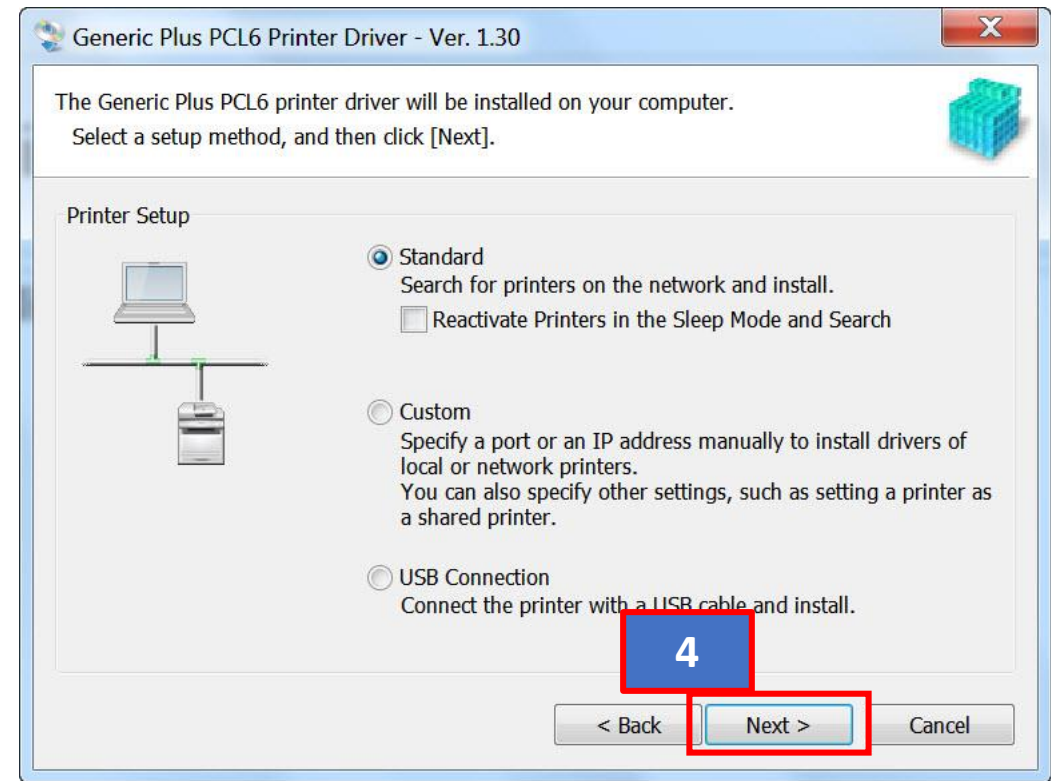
Generic Plus PCL6 Printer Driver - Ver. 1.30

The Generic Plus PCL6 printer driver will be installed on your computer.
Select a setup method, and then click [Next].

Printer Setup

Standard
Search for printers on the network and install.
Reactivate Printers in the Sleep Mode and Search

Custom
Specify a port or an IP address manually to install drivers of local or network printers.
You can also specify other settings, such as setting a printer as a shared printer.

USB Connection
Connect the printer with a USB cable and install.

4

< Back
Next >
Cancel